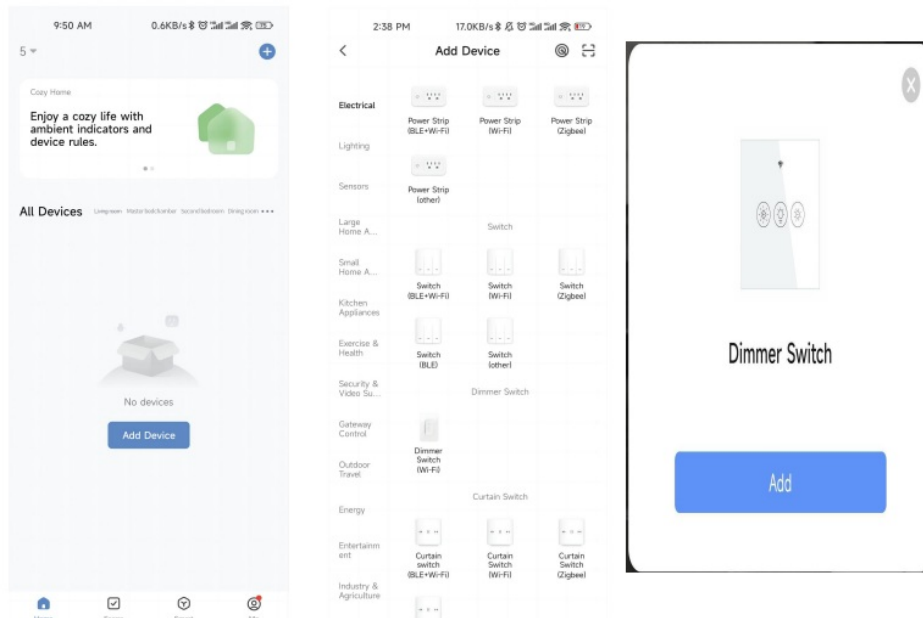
9:50 AM 0.6KB/s

5

Cozy Home

Enjoy a cozy life with ambient indicators and device rules.

All Devices Livingroom Master bedroom Second bedroom Dining room •••

No devices

Add Device

2:38 PM 17.0KB/s

Add Device

Electrical

Lighting

Sensors

Large Home A...

Small Home A...

Kitchen Appliances

Exercise & Health

Security & Video Su...

Gateway Control

Outdoor Travel

Energy

Entertainment

Industry & Agriculture

Power Strip (BLE+Wi-Fi)

Power Strip (Wi-Fi)

Power Strip (Zigbee)

Power Strip (other)

Switch

Switch (BLE+Wi-Fi)

Switch (Wi-Fi)

Switch (Zigbee)

Switch (BLE)

Switch (other)

Dimmer Switch

Dimmer Switch (Wi-Fi)

Curtain Switch

Curtain switch (BLE+Wi-Fi)

Curtain Switch (Wi-Fi)

Curtain Switch (Zigbee)

X

Dimmer Switch

Add